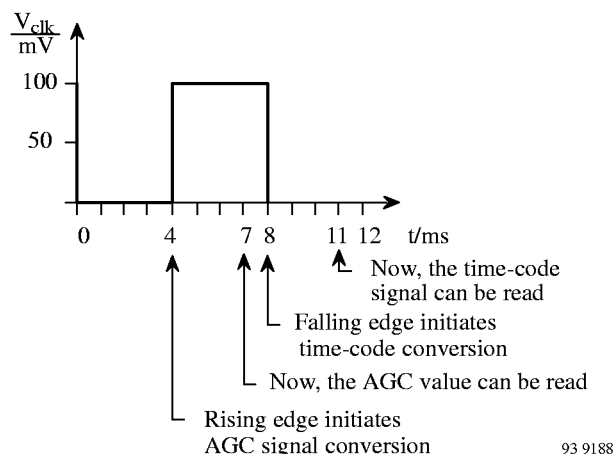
$\frac{V_{clk}}{mV}$

100

50

0

4

7

8

11

12

t/ms

Now, the time-code signal can be read

Falling edge initiates time-code conversion

Now, the AGC value can be read

Rising edge initiates AGC signal conversion

93 9188